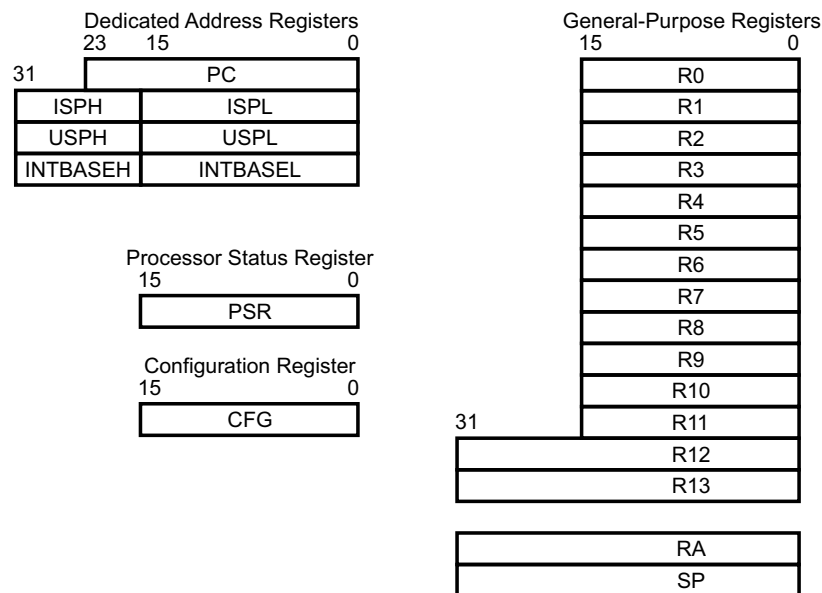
Dedicated Address Registers
23 15 0
31
PC
ISPH ISPL
USPH USPL
INTBASEH INTBASEL

Processor Status Register
15 0
PSR

Configuration Register
15 0
CFG

General-Purpose Registers
15 0
R0
R1
R2
R3
R4
R5
R6
R7
R8
R9
R10
31
R11
R12
R13

RA
SP